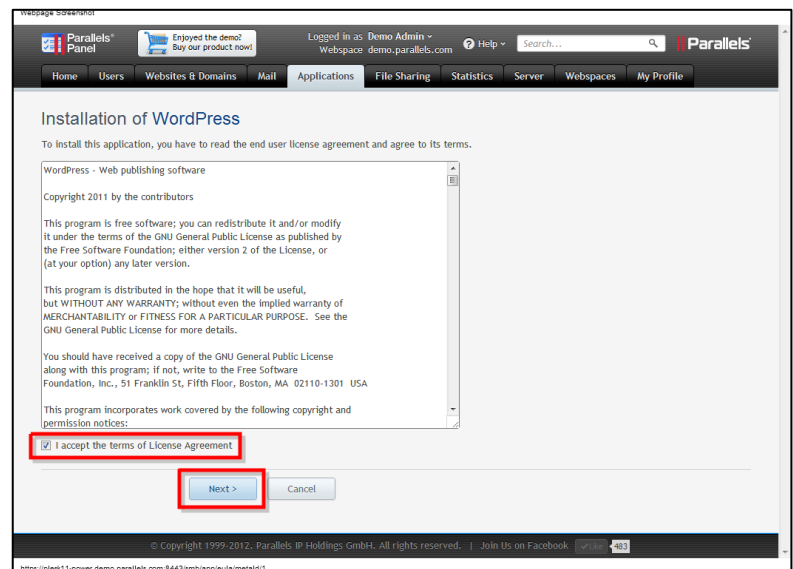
Webpage Screenshot

Parallels® Panel

Enjoyed the demo? Buy our product now!

Logged in as Demo Admin
Webspace demo.parallels.com

Help

Search...

Parallels

Home | Users | Websites & Domains | Mail | Applications | File Sharing | Statistics | Server | Webspaces | My Profile

Installation of WordPress

To install this application, you have to read the end user license agreement and agree to its terms.

WordPress - Web publishing software

Copyright 2011 by the contributors

This program is free software; you can redistribute it and/or modify it under the terms of the GNU General Public License as published by the Free Software Foundation; either version 2 of the License, or (at your option) any later version.

This program is distributed in the hope that it will be useful, but WITHOUT ANY WARRANTY; without even the implied warranty of MERCHANTABILITY or FITNESS FOR A PARTICULAR PURPOSE. See the GNU General Public License for more details.

You should have received a copy of the GNU General Public License along with this program; if not, write to the Free Software Foundation, Inc., 51 Franklin St, Fifth Floor, Boston, MA 02110-1301 USA

This program incorporates work covered by the following copyright and permission notices:

I accept the terms of License Agreement

Next >

Cancel

© Copyright 1999-2012. Parallels IP Holdings GmbH. All rights reserved. | Join Us on Facebook Like 483

https://plesk11-power.demo.parallels.com:8443/smb/app/eula/metaId/1